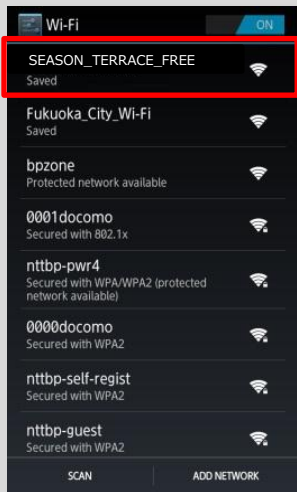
Wi-Fi

ON

SEASON_TERRACE_FREE
Saved

Fukuoka_City_Wi-Fi
Saved

bpzone
Protected network available

0001docomo
Secured with 802.1x

nttbp-pwr4
Secured with WPA/WPA2 (protected network available)

0000docomo
Secured with WPA2

nttbp-self-regist
Secured with WPA2

nttbp-guest
Secured with WPA2

SCAN

ADD NETWORK